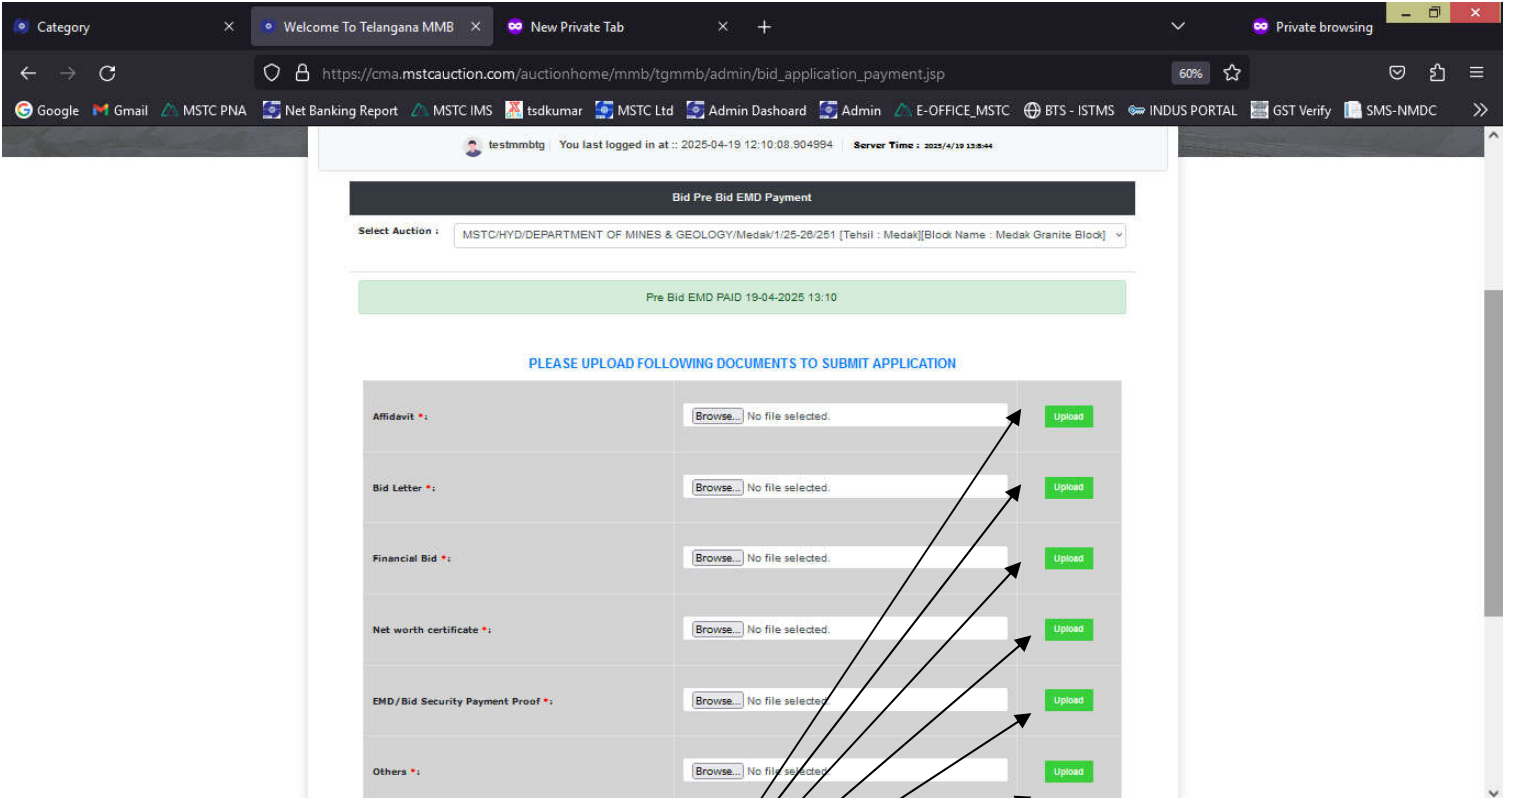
Category × Welcome To Telangana MMB × New Private Tab × + Private browsing

https://cma.mstcauction.com/auctionhome/mmb/tgmmb/admin/bid_application_payment.jsp 60%

Google Gmail MSTC PNA Net Banking Report MSTC IMS tsdkumar MSTC Ltd Admin Dashoard Admin E-OFFICE_MSTC BTS - ISTMS INDUS PORTAL GST Verify SMS-NMDC

testmmbtg | You last logged in at :: 2025-04-19 12:10:08.904994 | Server Time : 2025/4/19 13:8:44

Bid Pre Bid EMD Payment

Select Auction : MSTC/HYD/DEPARTMENT OF MINES & GEOLOGY/Medak/1/25-26/251 [Tehsil : Medak][Block Name : Medak Granite Block]

Pre Bid EMD PAID 19-04-2025 13:10

PLEASE UPLOAD FOLLOWING DOCUMENTS TO SUBMIT APPLICATION

| | | |
|---|---|---|
| Affidavit *: | Browse... No file selected. | Upload |
| Bid Letter *: | Browse... No file selected. | Upload |
| Financial Bid *: | Browse... No file selected. | Upload |
| Net worth certificate *: | Browse... No file selected. | Upload |
| EMD/Bid Security Payment Proof *: | Browse... No file selected. | Upload |
| Others *: | Browse... No file selected. | Upload |